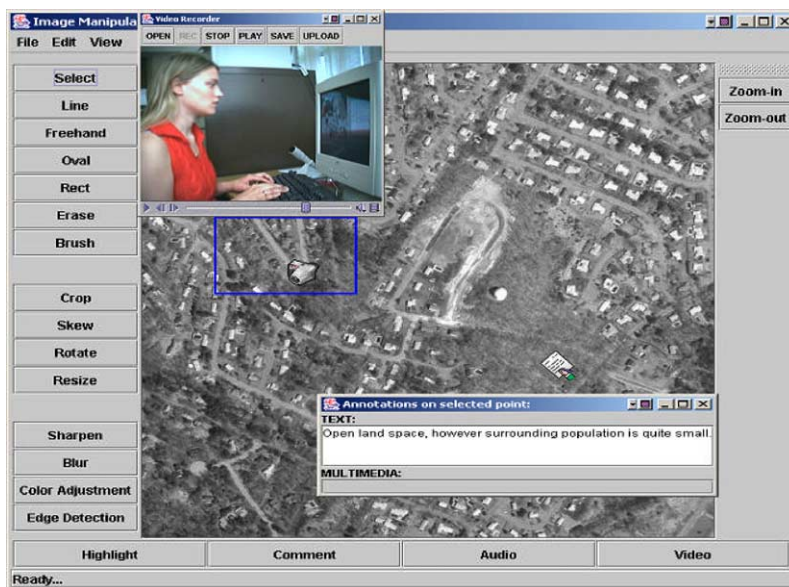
Image Manipula
File Edit View
Video Recorder
OPEN REC STOP PLAY SAVE UPLOAD
Select
Line
Freehand
Oval
Rect
Erase
Brush
Crop
Skew
Rotate
Resize
Sharpen
Blur
Color Adjustment
Edge Detection
Zoom-in
Zoom-out
Annotations on selected point:
TEXT:
Open land space, however surrounding population is quite small.
MULTIMEDIA:
Highlight
Comment
Audio
Video
Ready...